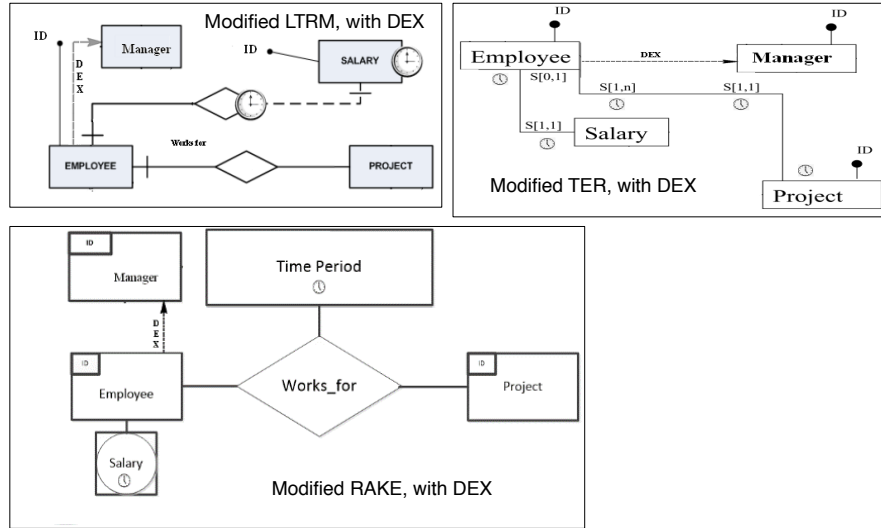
Modified LTRM, with DEX

ID

Manager

D
E
X

ID

SALARY

Works for

EMPLOYEE

PROJECT

ID

ID

Employee

DEX

Manager

S[0,1]

S[1,n]

S[1,1]

S[1,1]

Salary

ID

Modified TER, with DEX

Project

ID

Manager

D
E
X

Time Period

ID

Employee

Works_for

ID

Project

Salary

Modified RAKE, with DEX